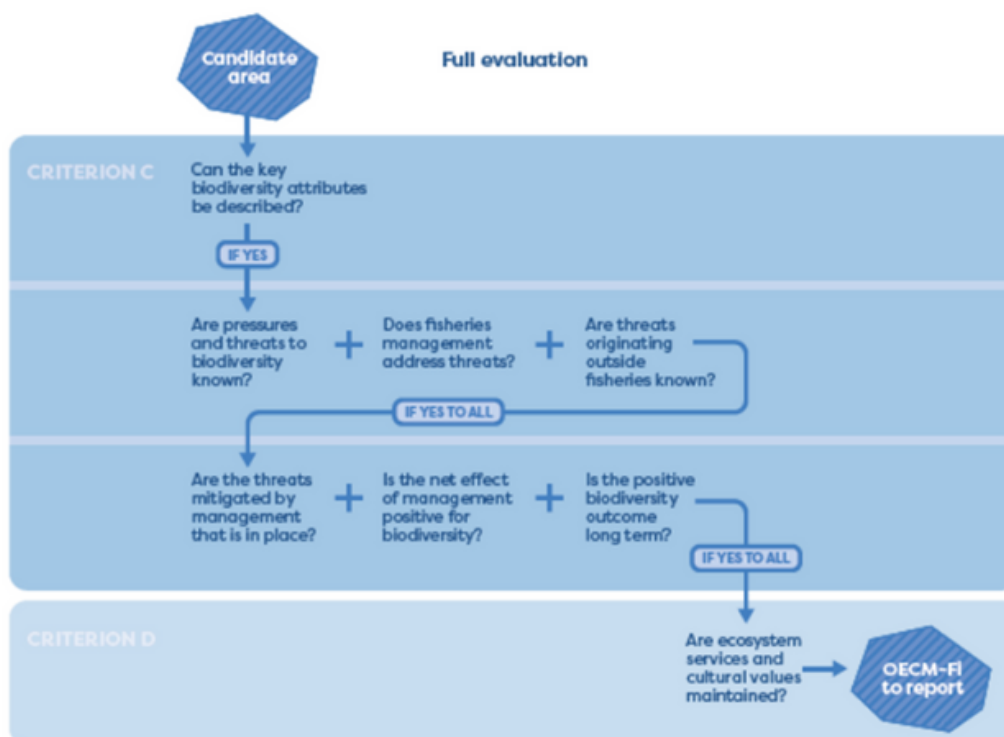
Candidate area

Full evaluation

CRITERION C

Can the key biodiversity attributes be described?

IF YES

Are pressures and threats to biodiversity known?

+

Does fisheries management address threats?

+

Are threats originating outside fisheries known?

IF YES TO ALL

Are the threats mitigated by management that is in place?

+

Is the net effect of management positive for biodiversity?

+

Is the positive biodiversity outcome long term?

IF YES TO ALL

CRITERION D

Are ecosystem services and cultural values maintained?

OECM-FI to report